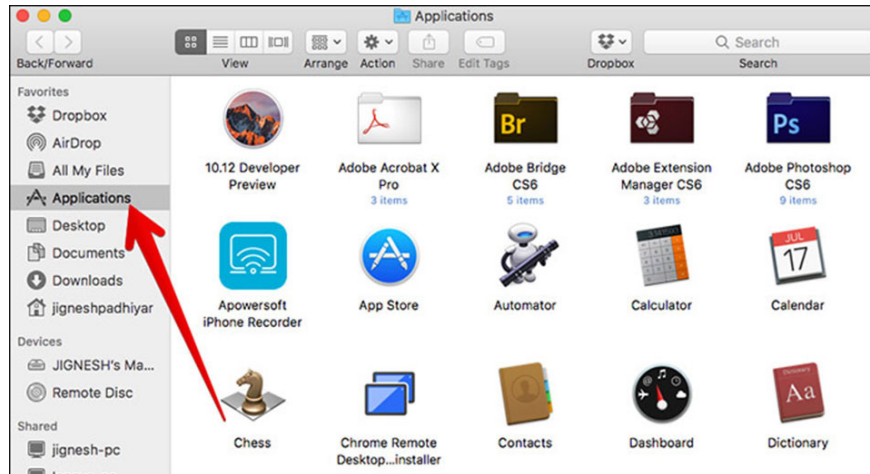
Applications

Back/Forward

View

Arrange

Action

Share

Edit Tags

Dropbox

Search

Search

Favorites

Dropbox

AirDrop

All My Files

Applications

Desktop

Documents

Downloads

jigneshpadhiyar

Devices

JIGNESH's Ma...

Remote Disc

Shared

jignesh-pc

10.12 Developer Preview

Adobe Acrobat X Pro
3 items

Br

Adobe Bridge CS6
5 items

Adobe Extension Manager CS6
3 items

Ps

Adobe Photoshop CS6
9 items

Apowersoft iPhone Recorder

App Store

Automator

Calculator

JUL
17

Calendar

Chess

Chrome Remote Desktop...installer

Contacts

Dashboard

Dictionary
Aa

Dictionary